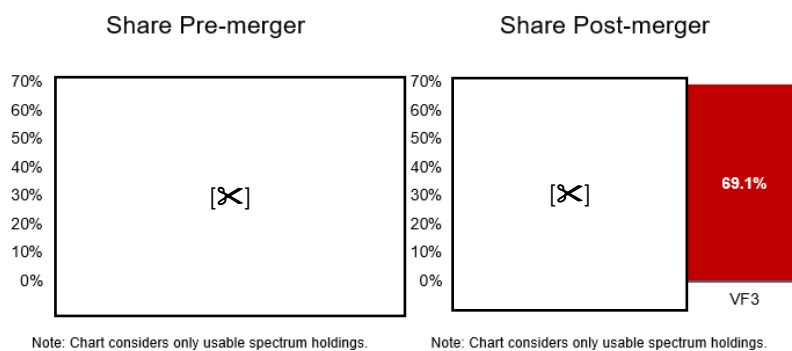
Share Pre-merger

70%
60%
50%
40%
30%
20%
10%
0%

[✂]

Note: Chart considers only usable spectrum holdings.

Share Post-merger

70%
60%
50%
40%
30%
20%
10%
0%

[✂]

69.1%

VF3

Note: Chart considers only usable spectrum holdings.